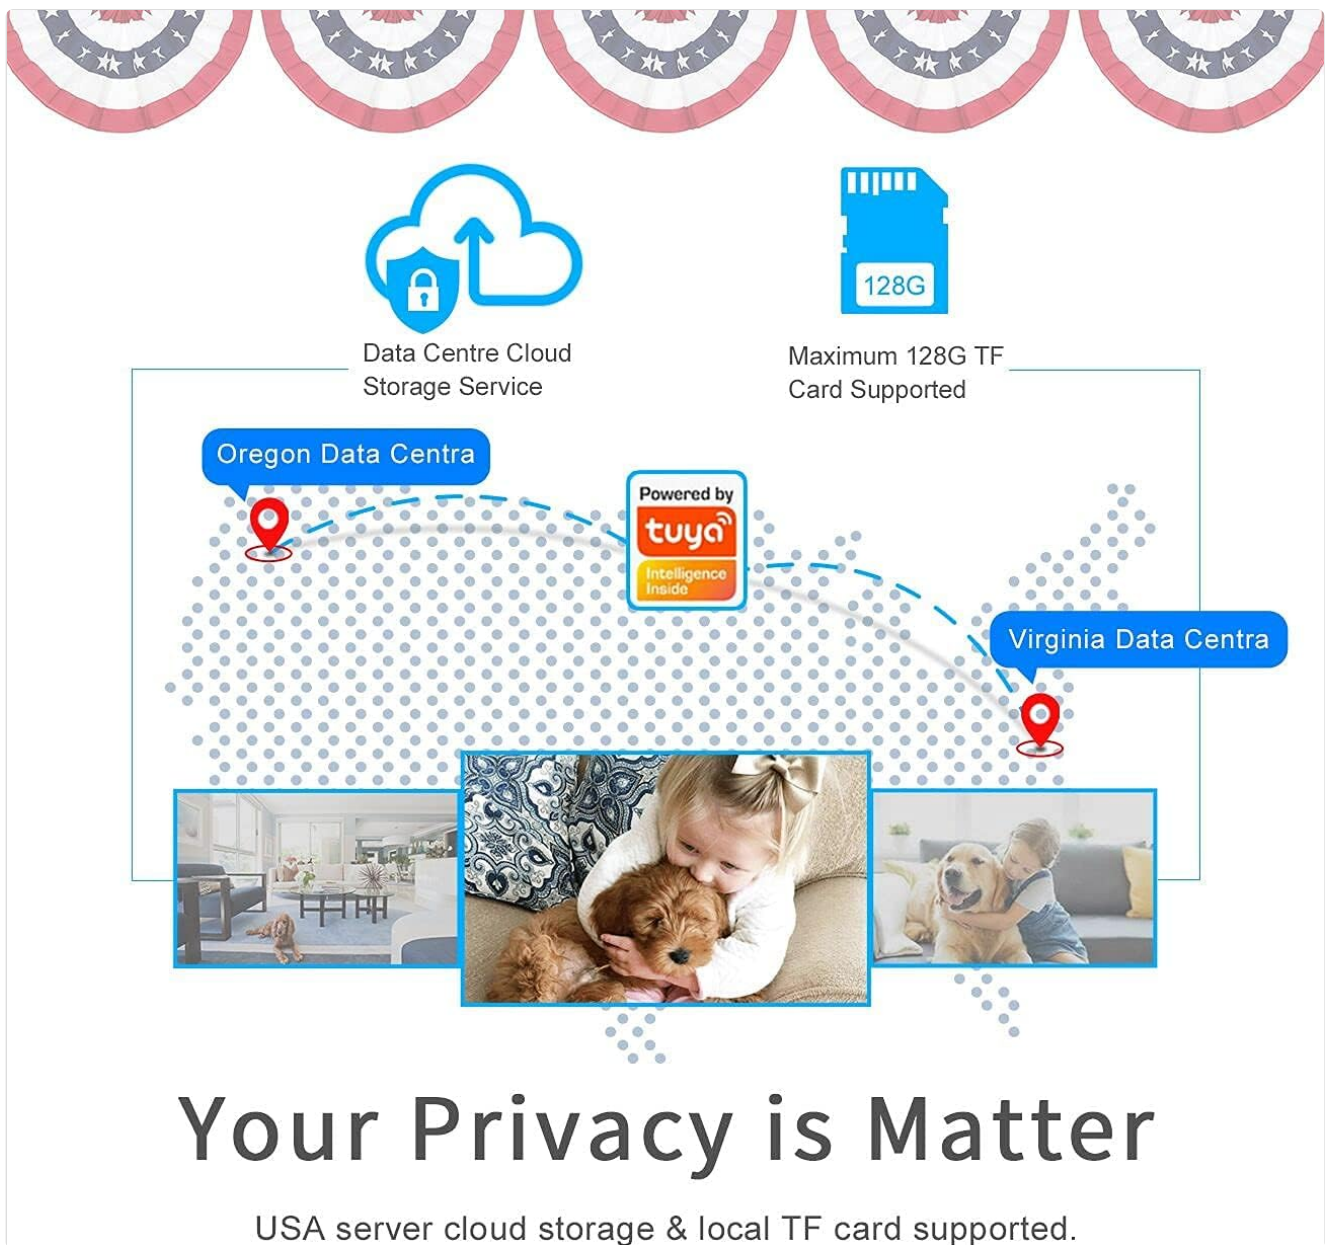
Data Centre Cloud Storage Service

128G

Maximum 128G TF Card Supported

Oregon Data Centra

Powered by
tuya
Intelligence Inside

Virginia Data Centra

Your Privacy is Matter

USA server cloud storage & local TF card supported.